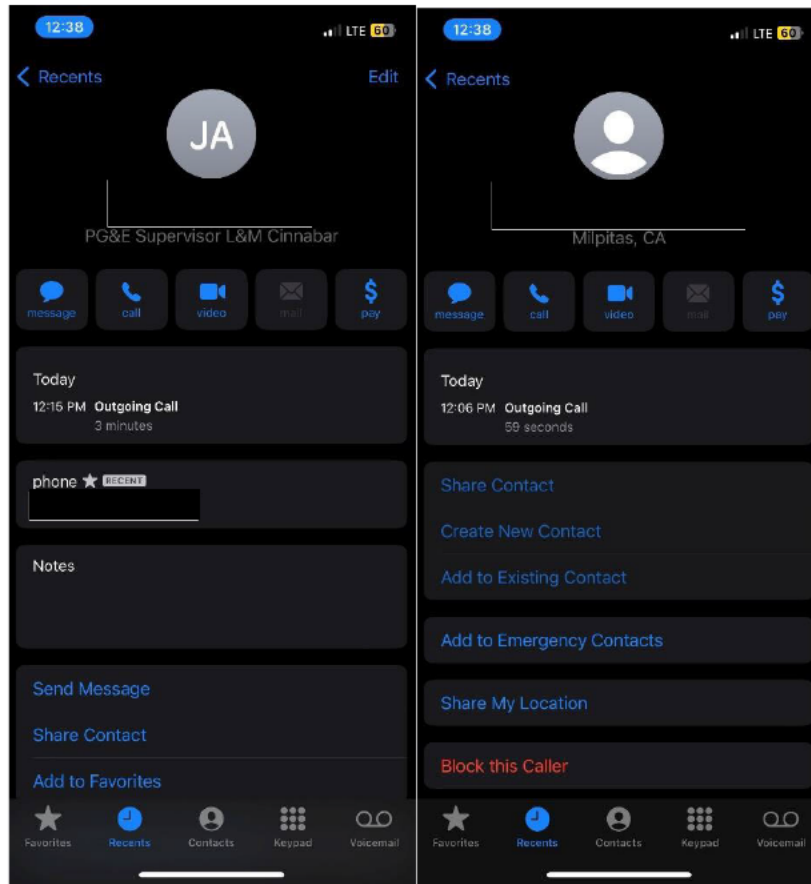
12:38
LTE 60

Recents
Edit

JA

PG&E Supervisor L&M Cinnabar

message
call
video
mail
pay

Today
12:15 PM Outgoing Call
3 minutes

phone ★ RECENT

Notes

Send Message
Share Contact
Add to Favorites

Favorites
Recents
Contacts
Keypad
Voicemail

12:38
LTE 60

Recents

Milpitas, CA

message
call
video
mail
pay

Today
12:06 PM Outgoing Call
59 seconds

Share Contact
Create New Contact
Add to Existing Contact

Add to Emergency Contacts

Share My Location

Block this Caller

Favorites
Recents
Contacts
Keypad
Voicemail